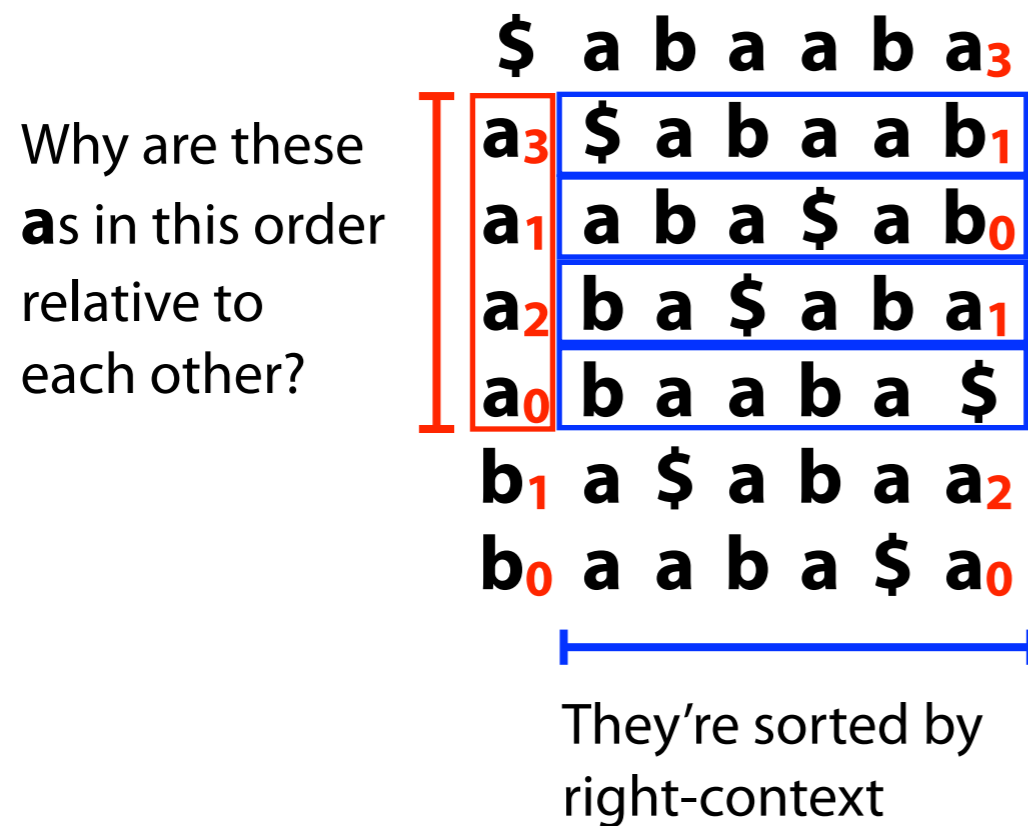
Why are these **a**s in this order relative to each other?

$ a b a a b a$_3$

a$_3$ $ a b a a b$_1$

a$_1$ a b a $ a b$_0$

a$_2$ b a $ a b a$_1$

a$_0$ b a a b a $

b$_1$ a $ a b a a$_2$

b$_0$ a a b a $ a$_0$

They're sorted by right-context